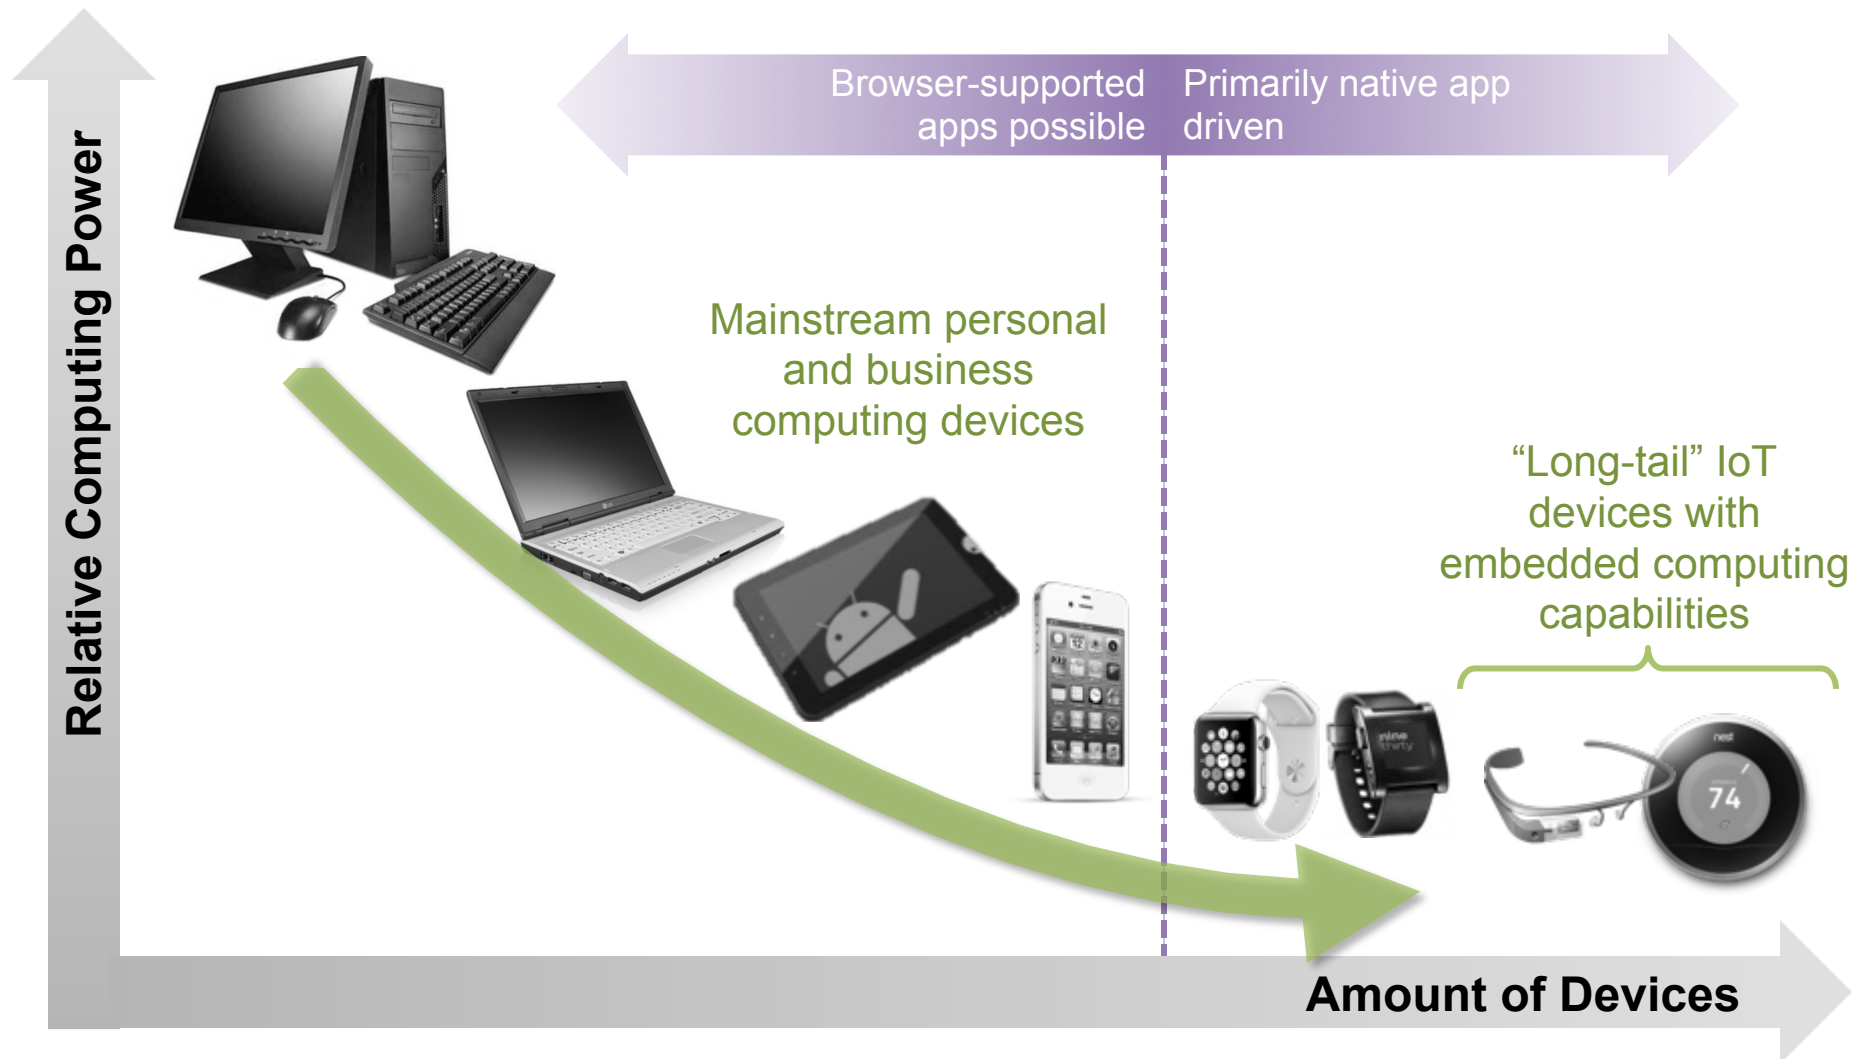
Relative Computing Power

Browser-supported apps possible

Primarily native app driven

Mainstream personal and business computing devices

"Long-tail" IoT devices with embedded computing capabilities

nine thirty

nest

74

Amount of Devices